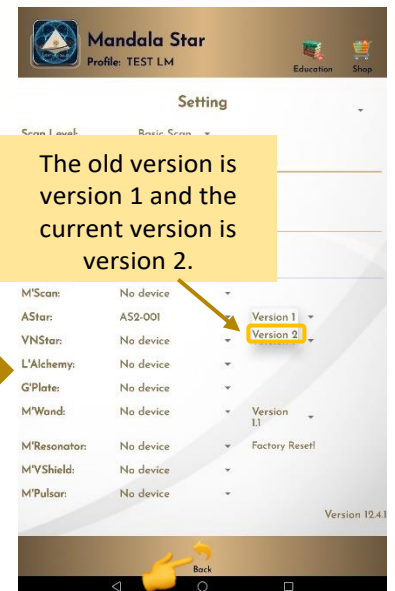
Mandala Star
Profile: TEST LM

Education Shop

Setting

Scan Level: Basic Scan

The old version is version 1 and the current version is version 2.

| | | |
|---|---|---|
| M'Scan: | No device | |
| AStar: | AS2-001 | Version 1 |
| VNStar: | No device | Version 2 |
| L'Alchemy: | No device | |
| G'Plate: | No device | |
| M'Wand: | No device | Version 1.1 |
| M'Resonator: | No device | Factory Reset! |
| M'VShield: | No device | |
| M'Pulsar: | No device | |

Version 12.4.1

Back